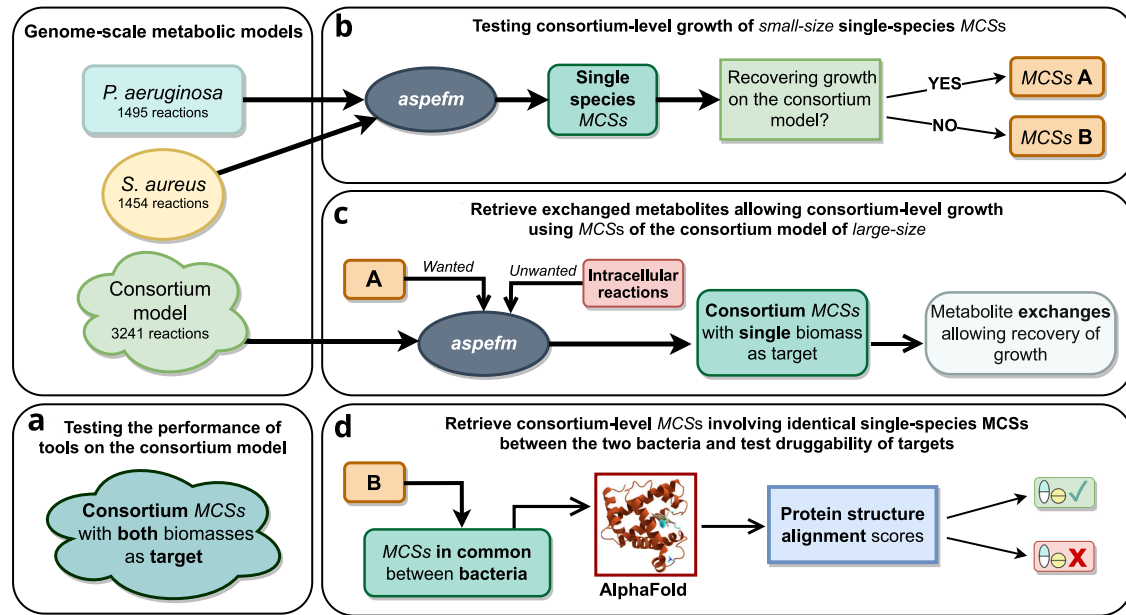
Genome-scale metabolic models

P. aeruginosa
1495 reactions

S. aureus
1454 reactions

Consortium model
3241 reactions

b

Testing consortium-level growth of small-size single-species MCSs

aspefm

Single species MCSs

Recovering growth on the consortium model?

YES

NO

MCSs A

MCSs B

c

Retrieve exchanged metabolites allowing consortium-level growth using MCSs of the consortium model of large-size

A

Wanted

Unwanted

Intracellular reactions

aspefm

Consortium MCSs with single biomass as target

Metabolite exchanges allowing recovery of growth

a

Testing the performance of tools on the consortium model

Consortium MCSs with both biomasses as target

d

Retrieve consortium-level MCSs involving identical single-species MCSs between the two bacteria and test druggability of targets

B

MCSs in common between bacteria

AlphaFold

Protein structure alignment scores